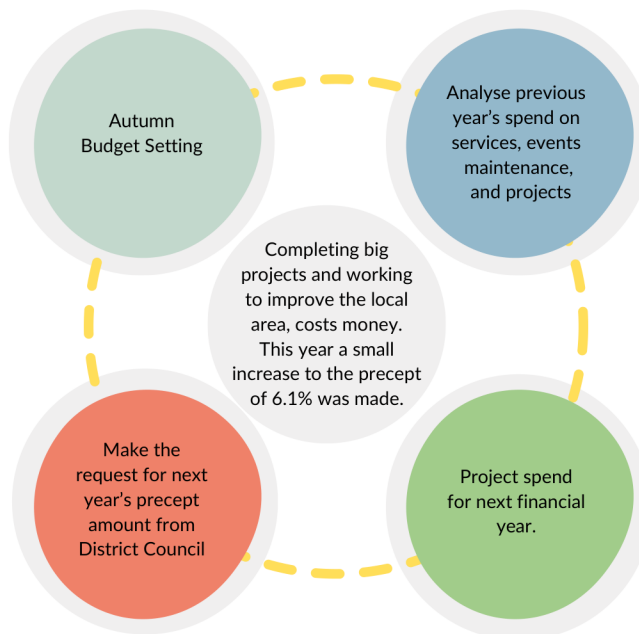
Autumn Budget Setting

Analyse previous year's spend on services, events maintenance, and projects

Completing big projects and working to improve the local area, costs money. This year a small increase to the precept of 6.1% was made.

Make the request for next year's precept amount from District Council

Project spend for next financial year.